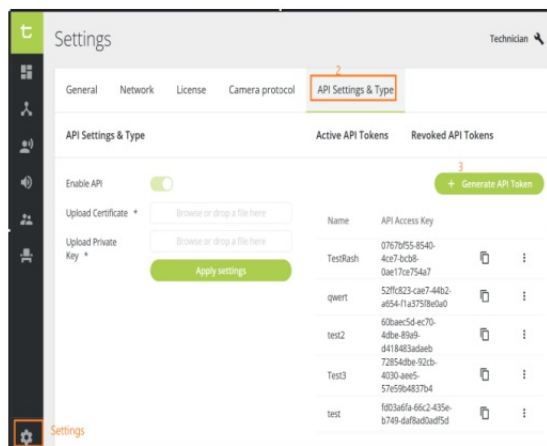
t

Settings

Technician

General Network License Camera protocol

2

API Settings & Type

API Settings & Type

Active API Tokens Revoked API Tokens

3

Enable API

+ Generate API Token

Upload Certificate *

Browse or drop a file here

Upload Private Key *

Browse or drop a file here

Apply settings

| Name | API Access Key |
|---|---|
| TestRash | 0767bf55-8540-4ce7-bcb8-0ae17ce754a7 |
| qwert | 52ffc823-cae7-44b2-a654-f1a375f8e0a0 |
| test2 | 60baec5d-ec70-4dbe-89a9-d418483adaeb |
| Test3 | 72854dbe-92cb-4030-aee5-57e59b4837b4 |
| test | fd03a6fa-66c2-435e-b749-daf8ad0adf5d |

Settings